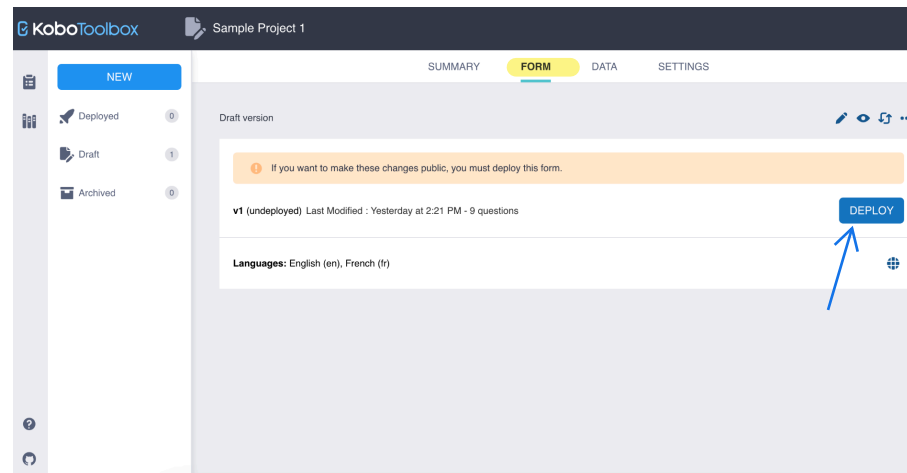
KoboToolbox

Sample Project 1

NEW

Deployed 0

Draft 1

Archived 0

SUMMARY FORM DATA SETTINGS

Draft version

If you want to make these changes public, you must deploy this form.

v1 (undeployed) Last Modified : Yesterday at 2:21 PM - 9 questions

DEPLOY

Languages: English (en), French (fr)